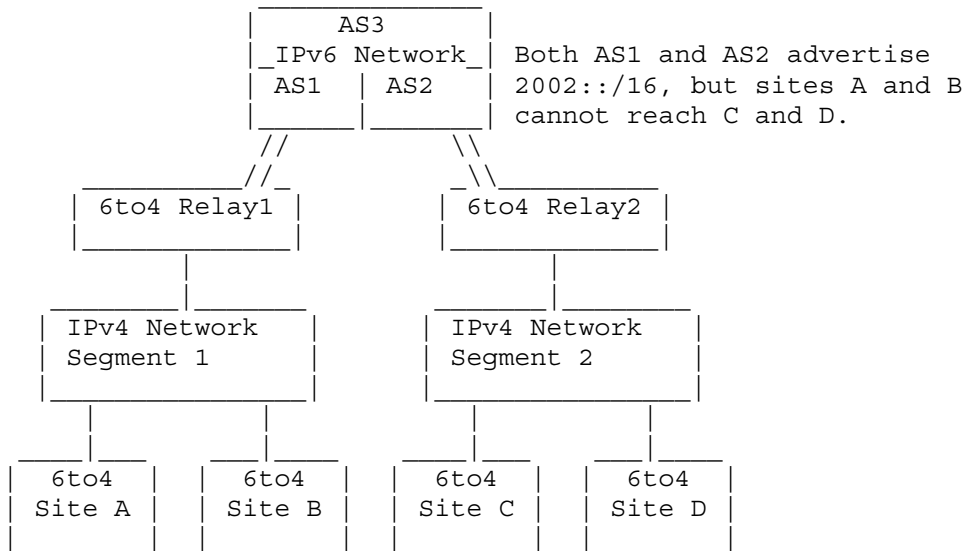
AS3
IPv6 Network
AS1
AS2

Both AS1 and AS2 advertise 2002::/16, but sites A and B cannot reach C and D.

6to4 Relay1
6to4 Relay2

IPv4 Network Segment 1
IPv4 Network Segment 2

6to4 Site A
6to4 Site B
6to4 Site C
6to4 Site D